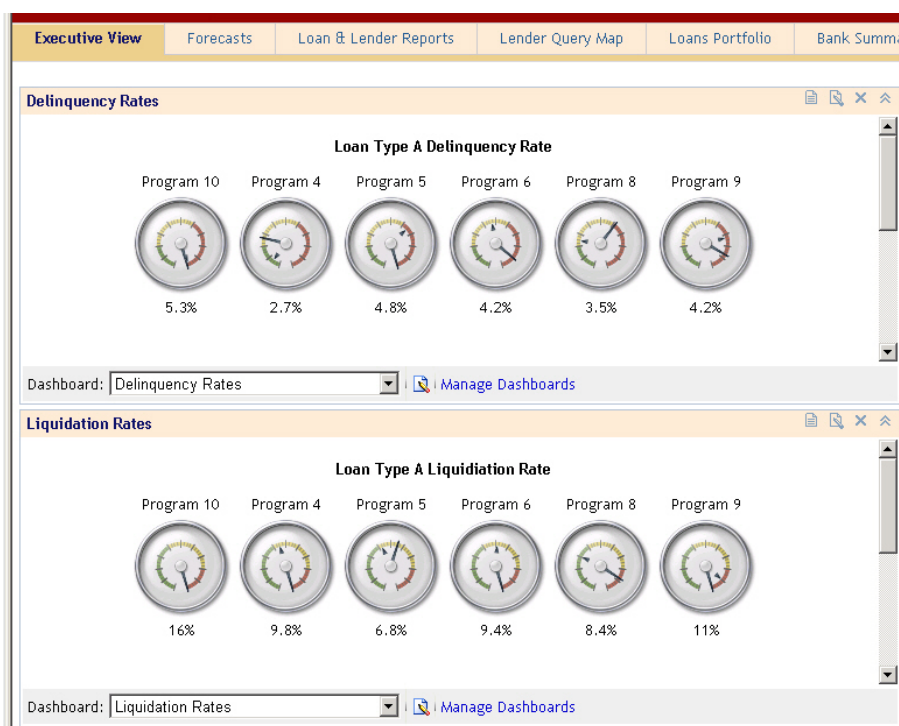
Executive View | Forecasts | Loan & Lender Reports | Lender Query Map | Loans Portfolio | Bank Summa

Delinquency Rates

Loan Type A Delinquency Rate

Program 10 Program 4 Program 5 Program 6 Program 8 Program 9

5.3% 2.7% 4.8% 4.2% 3.5% 4.2%

Dashboard: Delinquency Rates

Manage Dashboards

Liquidation Rates

Loan Type A Liquidiation Rate

Program 10 Program 4 Program 5 Program 6 Program 8 Program 9

16% 9.8% 6.8% 9.4% 8.4% 11%

Dashboard: Liquidation Rates

Manage Dashboards